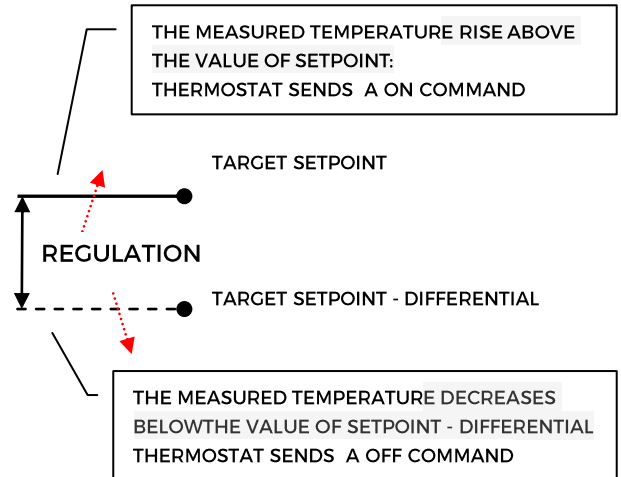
THE MEASURED TEMPERATURE RISE ABOVE THE VALUE OF SETPOINT:
THERMOSTAT SENDS A ON COMMAND

TARGET SETPOINT

REGULATION

TARGET SETPOINT - DIFFERENTIAL

THE MEASURED TEMPERATURE DECREASES BELOWTHE VALUE OF SETPOINT - DIFFERENTIAL
THERMOSTAT SENDS A OFF COMMAND